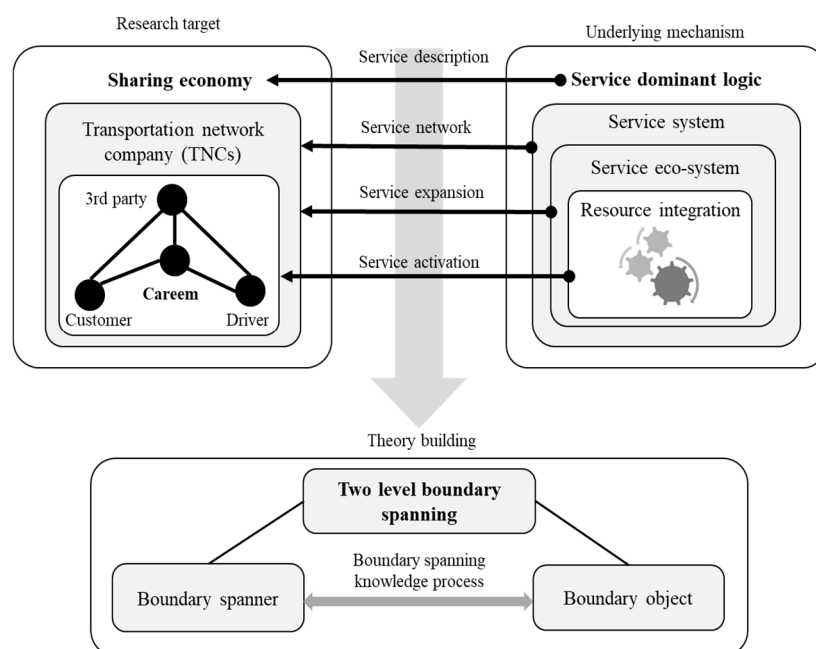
Research target

Underlying mechanism

Service description

Sharing economy

Service dominant logic

Transportation network company (TNCs)

Service network

Service system

Service eco-system

Service expansion

3rd party

Resource integration

Service activation

Careem

Customer

Driver

Theory building

Two level boundary spanning

Boundary spanning knowledge process

Boundary spanner

Boundary object